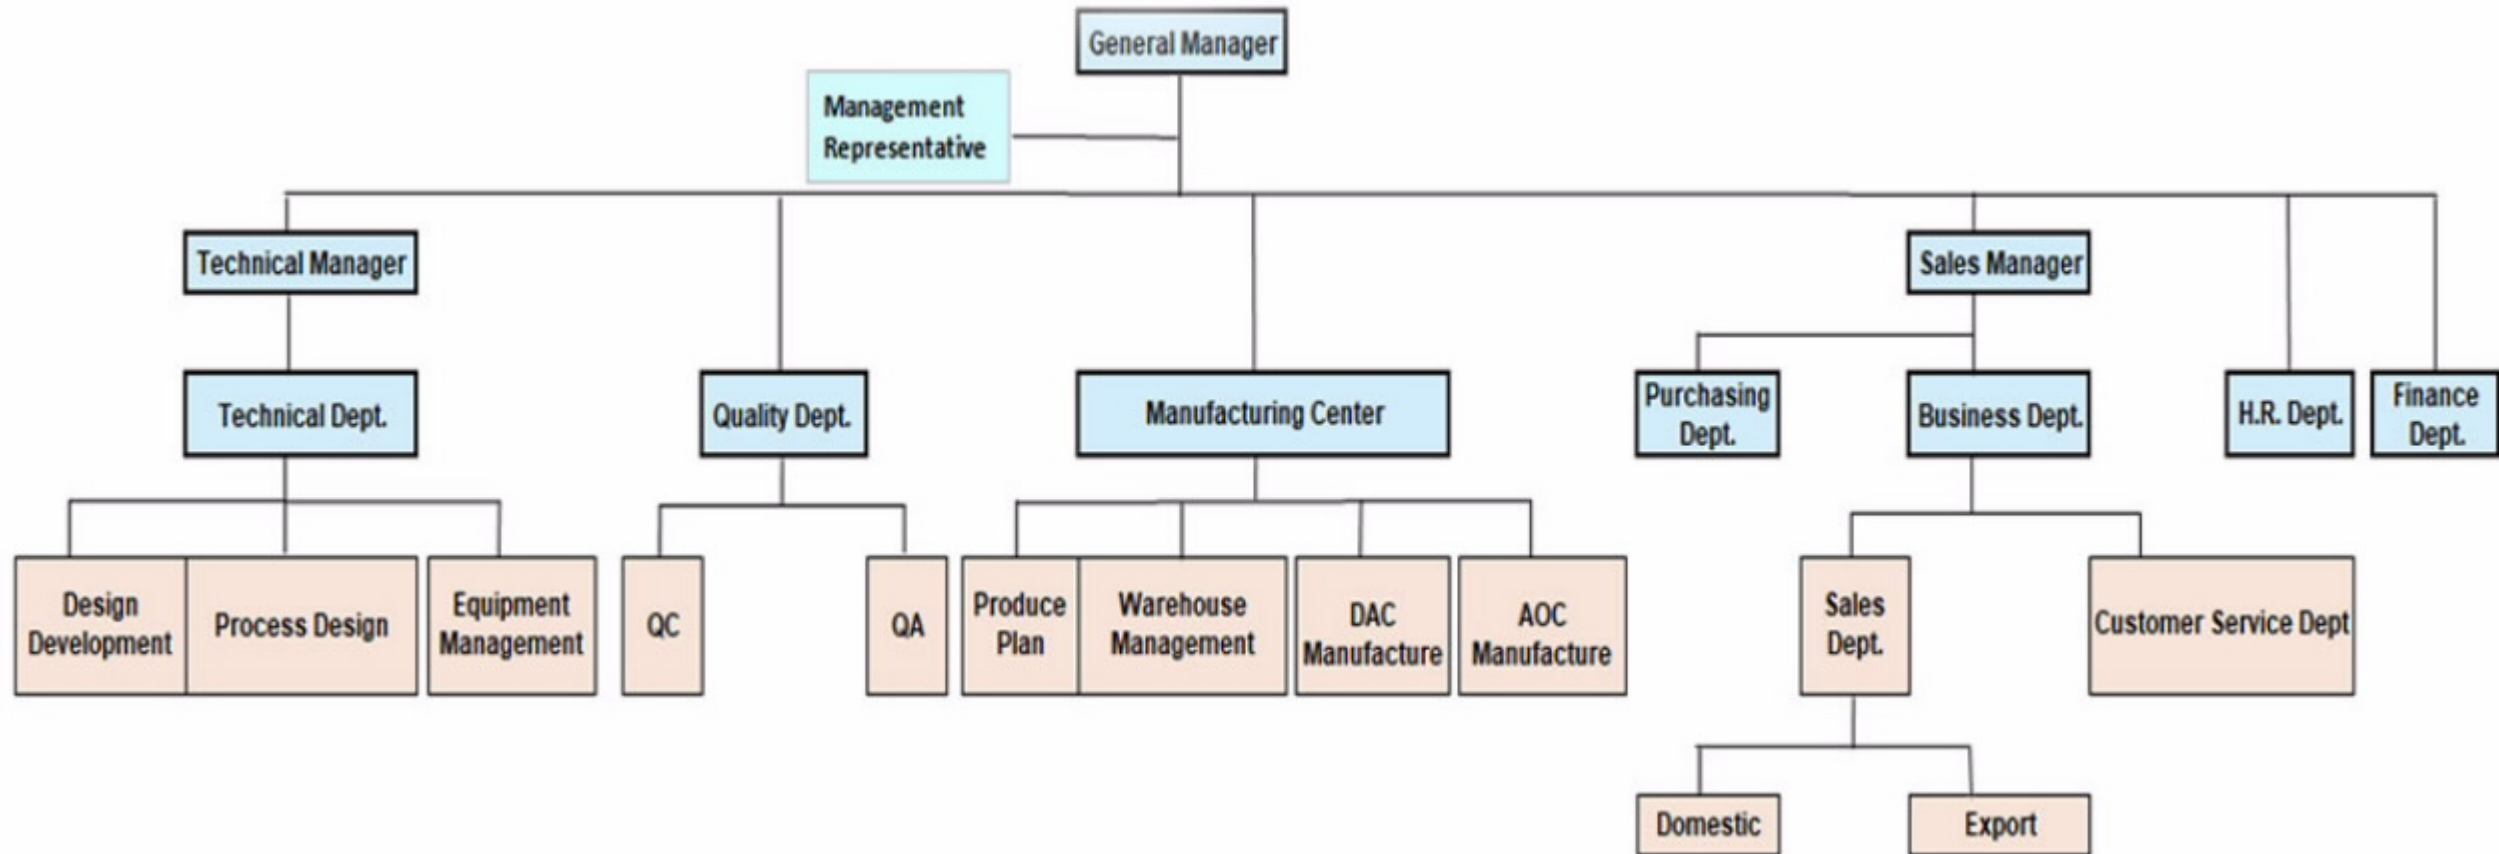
General Manager

Management Representative

Technical Manager

Sales Manager

Technical Dept.

Quality Dept.

Manufacturing Center

Purchasing Dept.

Business Dept.

H.R. Dept.

Finance Dept.

Design Development

Process Design

Equipment Management

QC

QA

Produce Plan

Warehouse Management

DAC Manufacture

AOC Manufacture

Sales Dept.

Customer Service Dept

Domestic

Export